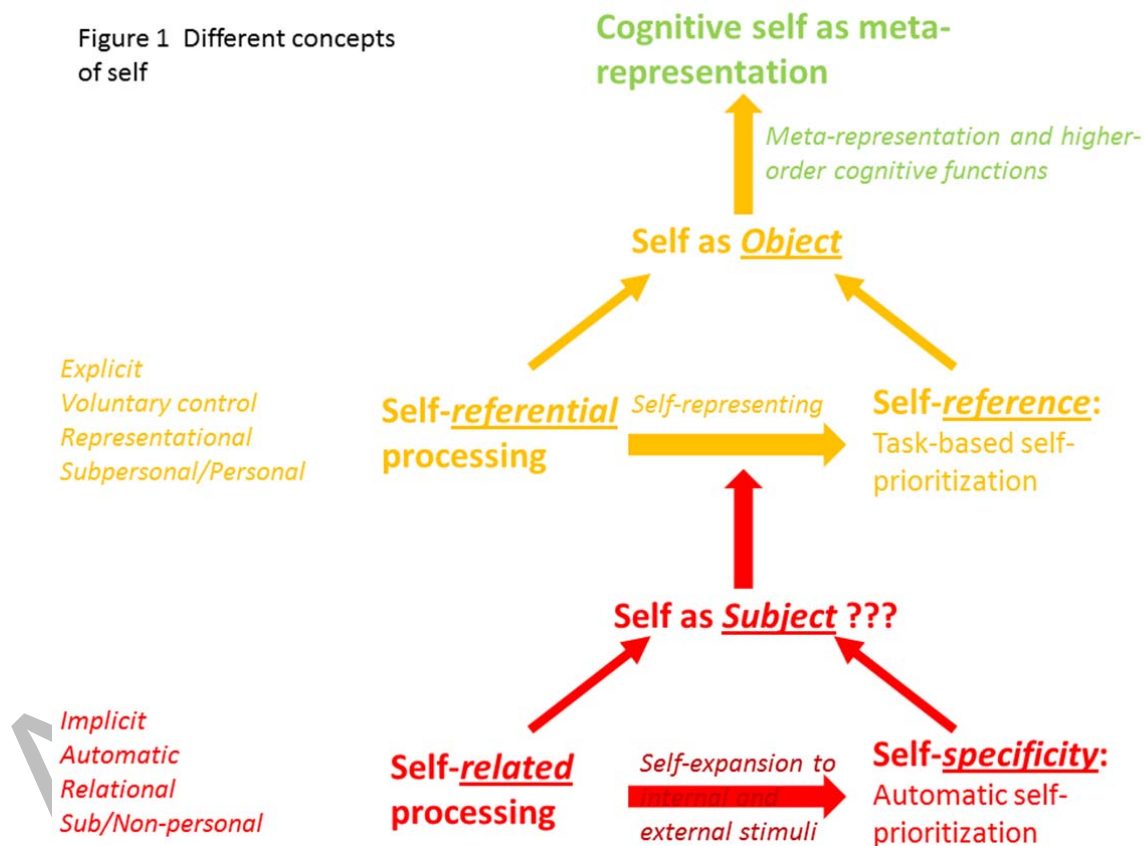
Figure 1 Different concepts of self

Cognitive self as meta-representation

Meta-representation and higher-order cognitive functions

Self as Object

Explicit
Voluntary control
Representational
Subpersonal/Personal

Self-referential processing

Self-representing

Self-reference: Task-based self-prioritization

Self as Subject ???

Implicit
Automatic
Relational
Sub/Non-personal

Self-related processing

Self-expansion to internal and external stimuli

Self-specificity: Automatic self-prioritization